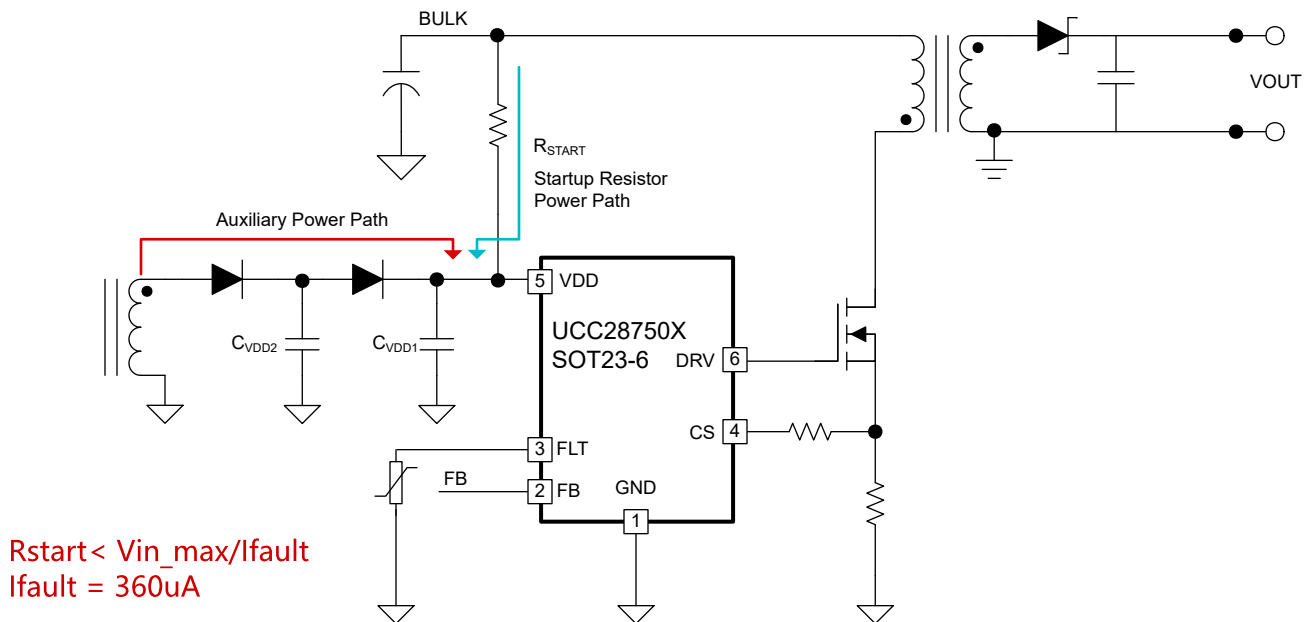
BULK

VOUT

$R_{START}$

Startup Resistor
Power Path

Auxiliary Power Path

5 VDD

$C_{VDD2}$

$C_{VDD1}$

UCC28750X
SOT23-6

DRV 6

CS 4

3 FLT

FB

2 FB

GND

1

Rstart< Vin_max/Ifault
Ifault = 360uA